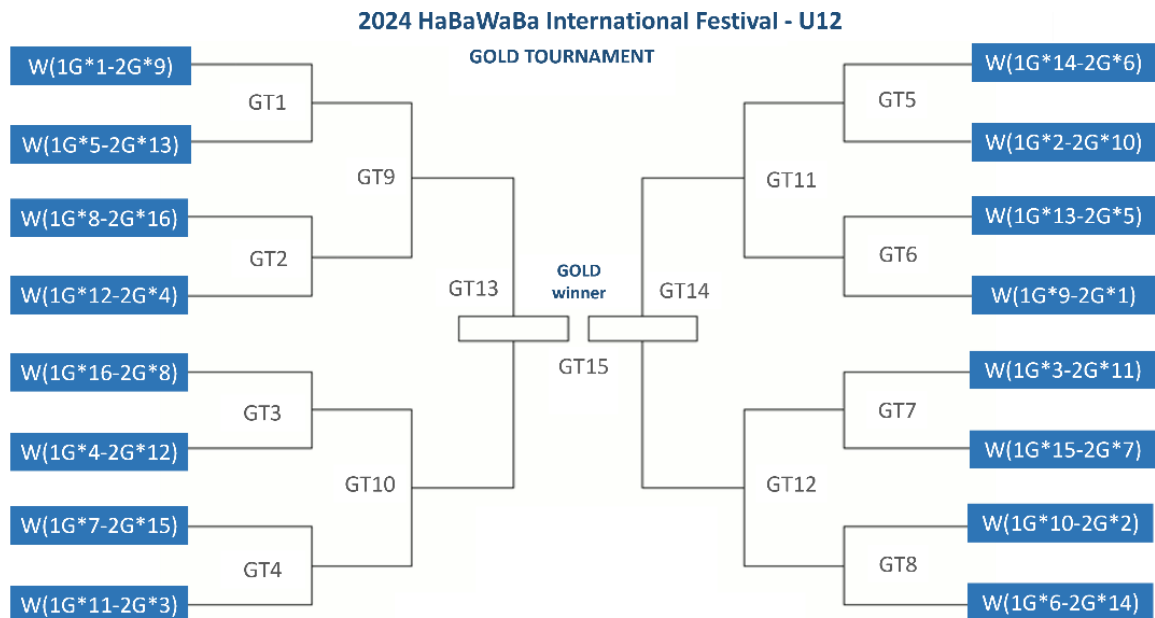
2024 HaBaWaBa International Festival - U12

GOLD TOURNAMENT

W(1G*1-2G*9)

GT1

W(1G*5-2G*13)

GT9

W(1G*8-2G*16)

GT2

W(1G*12-2G*4)

GT13

W(1G*16-2G*8)

GT3

W(1G*4-2G*12)

GT10

W(1G*7-2G*15)

GT4

W(1G*11-2G*3)

GOLD winner

GT15

W(1G*14-2G*6)

GT5

W(1G*2-2G*10)

GT11

W(1G*13-2G*5)

GT6

W(1G*9-2G*1)

GT14

W(1G*3-2G*11)

GT7

W(1G*15-2G*7)

GT12

W(1G*10-2G*2)

GT8

W(1G*6-2G*14)